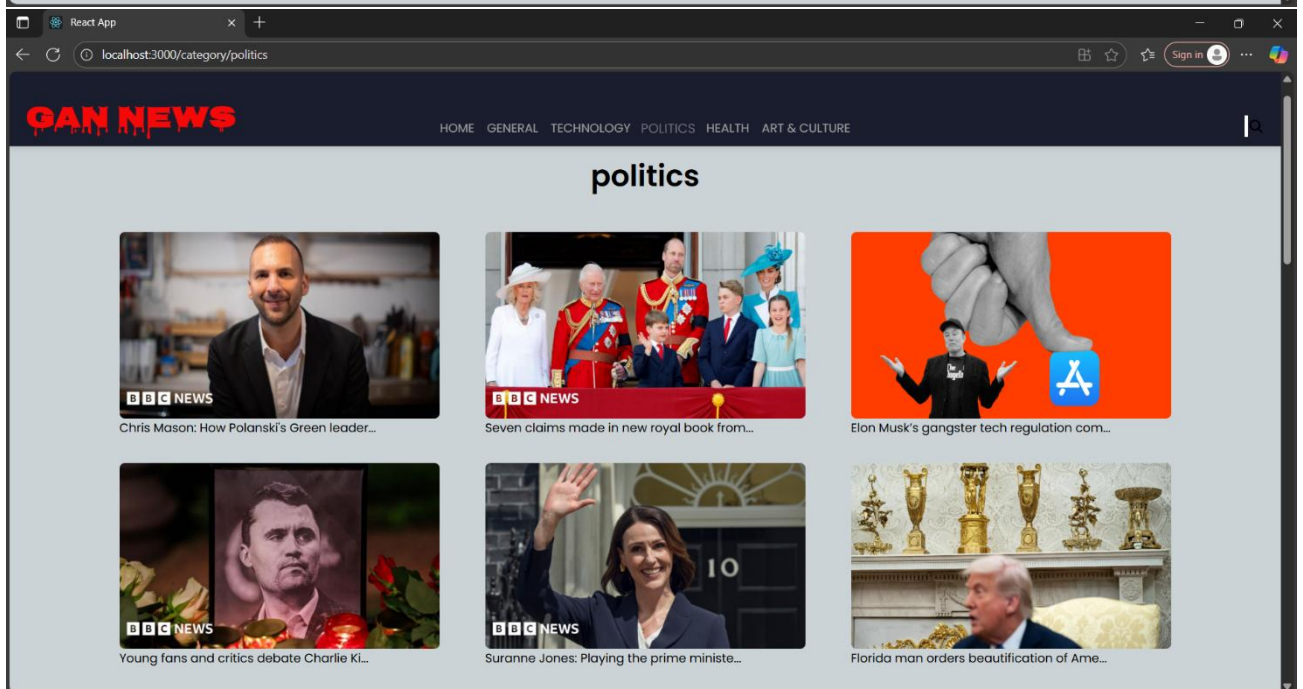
React App

localhost:3000/category/politics

Sign in

GAN NEWS

HOME GENERAL TECHNOLOGY POLITICS HEALTH ART & CULTURE

politics

BBC NEWS
Chris Mason: How Polanski's Green leader...

BBC NEWS
Seven claims made in new royal book from...

Elon Musk's gangster tech regulation com...

BBC NEWS
Young fans and critics debate Charlie Ki...

BBC NEWS
Suranne Jones: Playing the prime ministe...

Florida man orders beautification of Ame...